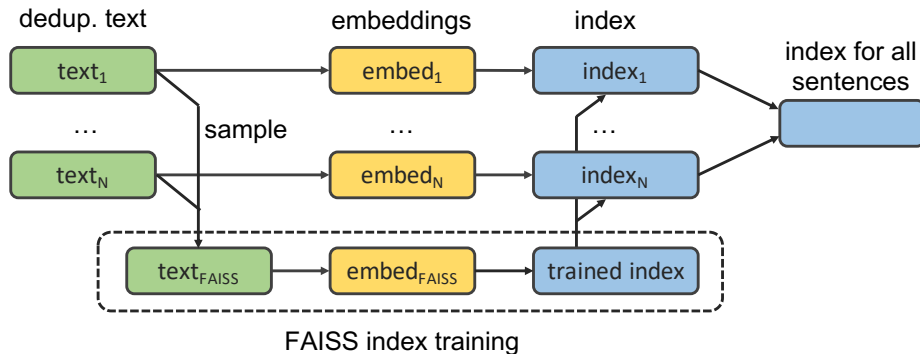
dedup. text

embeddings

index

index for all sentences

text$_1$

embed$_1$

index$_1$

sample

…

…

…

text$_N$

embed$_N$

index$_N$

text$_{FAISS}$

embed$_{FAISS}$

trained index

FAISS index training